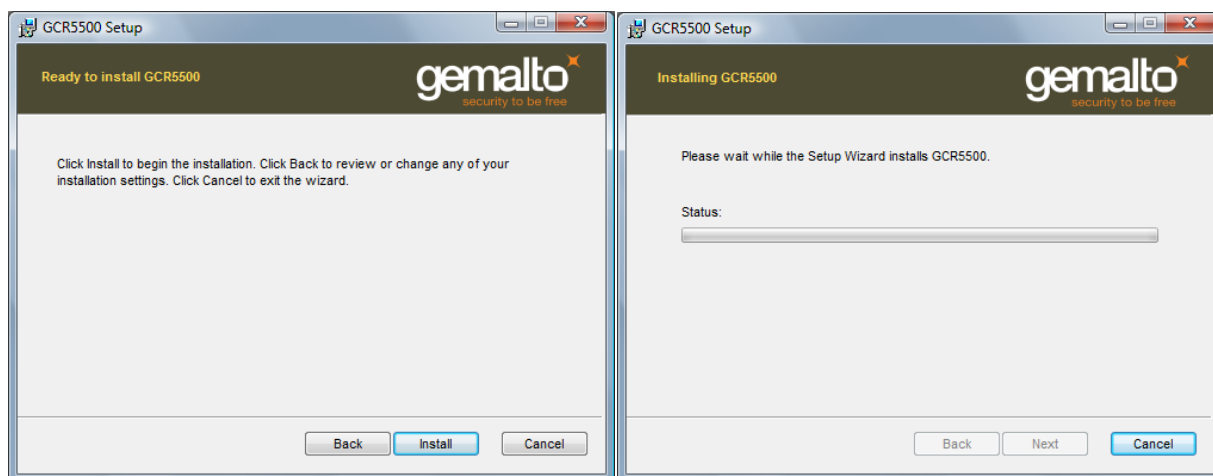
GCR5500 Setup

Ready to install GCR5500

gemalto
security to be free

Click Install to begin the installation. Click Back to review or change any of your installation settings. Click Cancel to exit the wizard.

Back Install Cancel

GCR5500 Setup

Installing GCR5500

gemalto
security to be free

Please wait while the Setup Wizard installs GCR5500.

Status:

Back Next Cancel